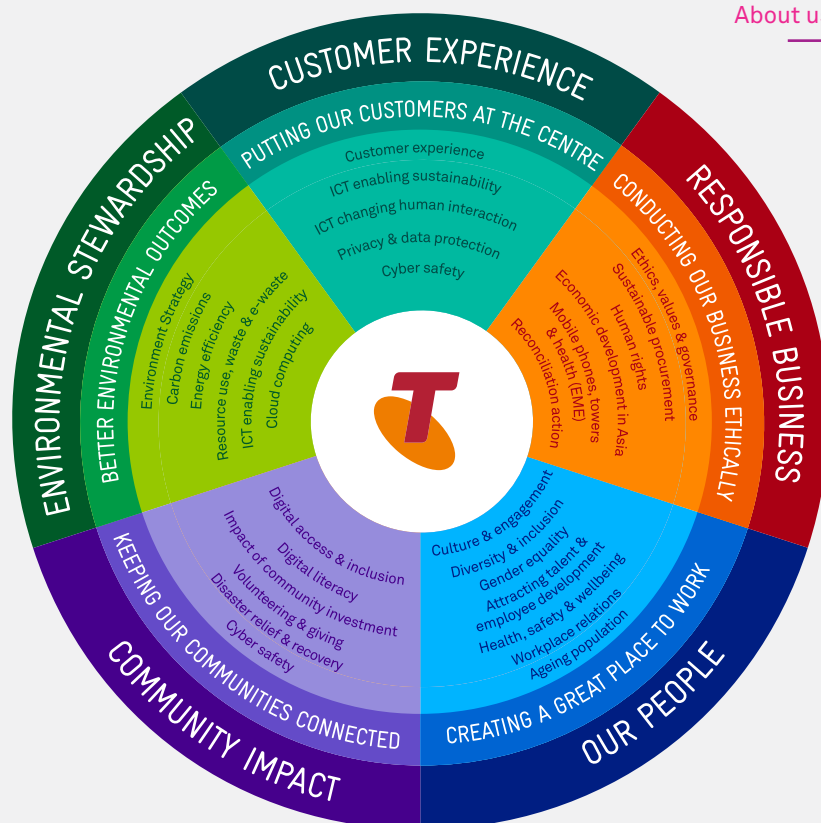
About u

CUSTOMER EXPERIENCE
PUTTING OUR CUSTOMERS AT THE CENTRE
Customer experience
ICT enabling sustainability
ICT changing human interaction
Privacy & data protection
Cyber safety

RESPONSIBLE BUSINESS
CONDUCTING OUR BUSINESS ETHICALLY
Ethics, values & governance
Sustainable procurement
Human rights
Economic development in Asia
Mobile phones, towers & health (EME)
Reconciliation action

OUR PEOPLE
CREATING A GREAT PLACE TO WORK
Culture & engagement
Diversity & inclusion
Gender equality
Attracting talent & employee development
Health, safety & wellbeing
Workplace relations
Ageing population

COMMUNITY IMPACT
KEEPING OUR COMMUNITIES CONNECTED
Digital access & inclusion
Digital literacy
Impact of community investment
Volunteering & giving
Disaster relief & recovery
Cyber safety

ENVIRONMENTAL STEWARDSHIP
BETTER ENVIRONMENTAL OUTCOMES
Environment Strategy
Carbon emissions
Energy efficiency
Resource use, waste & e-waste
ICT enabling sustainability
Cloud computing